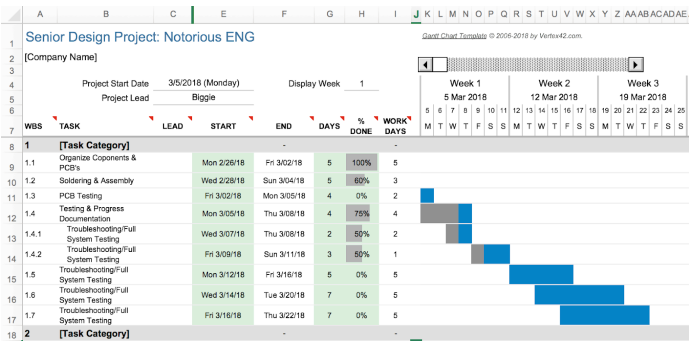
| | A | B | C | E | F | G | H | I |
|---|---|---|---|---|---|---|---|---|
| 1 | Senior Design Project: Notorious ENG | | | | | | | |
| 2 | [Company Name] | | | | | | | |
| 4 | | Project Start Date | | 3/5/2018 (Monday) | Display Week | 1 | | |
| 5 | | Project Lead | | Biggie | | | | |
| 7 | WBS | TASK | LEAD | START | END | DAYS | % DONE | WORK DAYS |
| 8 | 1 | [Task Category] | | | - | | | - |
| 9 | 1.1 | Organize Coponents & PCB's | | Mon 2/26/18 | Fri 3/02/18 | 5 | 100% | 5 |
| 10 | 1.2 | Soldering & Assembly | | Wed 2/28/18 | Sun 3/04/18 | 5 | 60% | 3 |
| 11 | 1.3 | PCB Testing | | Fri 3/02/18 | Mon 3/05/18 | 4 | 0% | 2 |
| 12 | 1.4 | Testing & Progress Documentation | | Mon 3/05/18 | Thu 3/08/18 | 4 | 75% | 4 |
| 13 | 1.4.1 | Troubleshooting/Full System Testing | | Wed 3/07/18 | Thu 3/08/18 | 2 | 50% | 2 |
| 14 | 1.4.2 | Troubleshooting/Full System Testing | | Fri 3/09/18 | Sun 3/11/18 | 3 | 50% | 1 |
| 15 | 1.5 | Troubleshooting/Full System Testing | | Mon 3/12/18 | Fri 3/16/18 | 5 | 0% | 5 |
| 16 | 1.6 | Troubleshooting/Full System Testing | | Wed 3/14/18 | Tue 3/20/18 | 7 | 0% | 5 |
| 17 | 1.7 | Troubleshooting/Full System Testing | | Fri 3/16/18 | Thu 3/22/18 | 7 | 0% | 5 |
| 18 | 2 | [Task Category] | | | - | | | - |

J K L M N O P Q R S T U V W X Y Z AA AB AC AD AE

Gantt Chart Template © 2006-2018 by Vertex42.com.

Week 1
5 Mar 2018
Week 2
12 Mar 2018
Week 3
19 Mar 2018

5 6 7 8 9 10 11 12 13 14 15 16 17 18 19 20 21 22 23 24 25
M T W T F S S M T W T F S S M T W T F S S